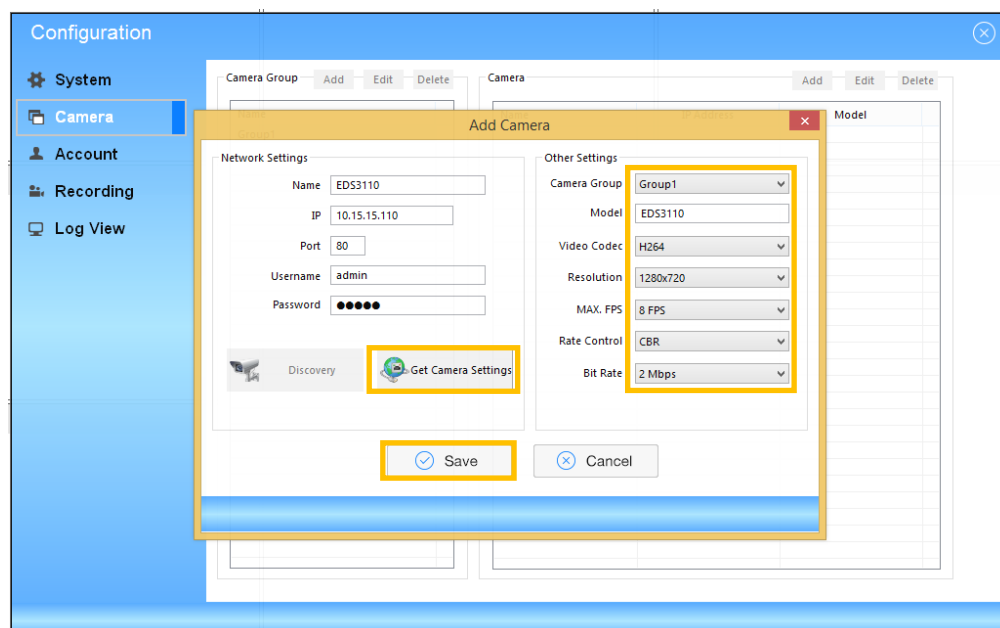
Configuration

System
Camera
Account
Recording
Log View

Camera Group Add Edit Delete

Camera Add Edit Delete

Model

Add Camera

Network Settings

Name EDS3110
IP 10.15.15.110
Port 80
Username admin
Password ●●●●●

Discovery
Get Camera Settings

Other Settings

Camera Group Group1
Model EDS3110
Video Codec H264
Resolution 1280x720
MAX. FPS 8 FPS
Rate Control CBR
Bit Rate 2 Mbps

Save
Cancel